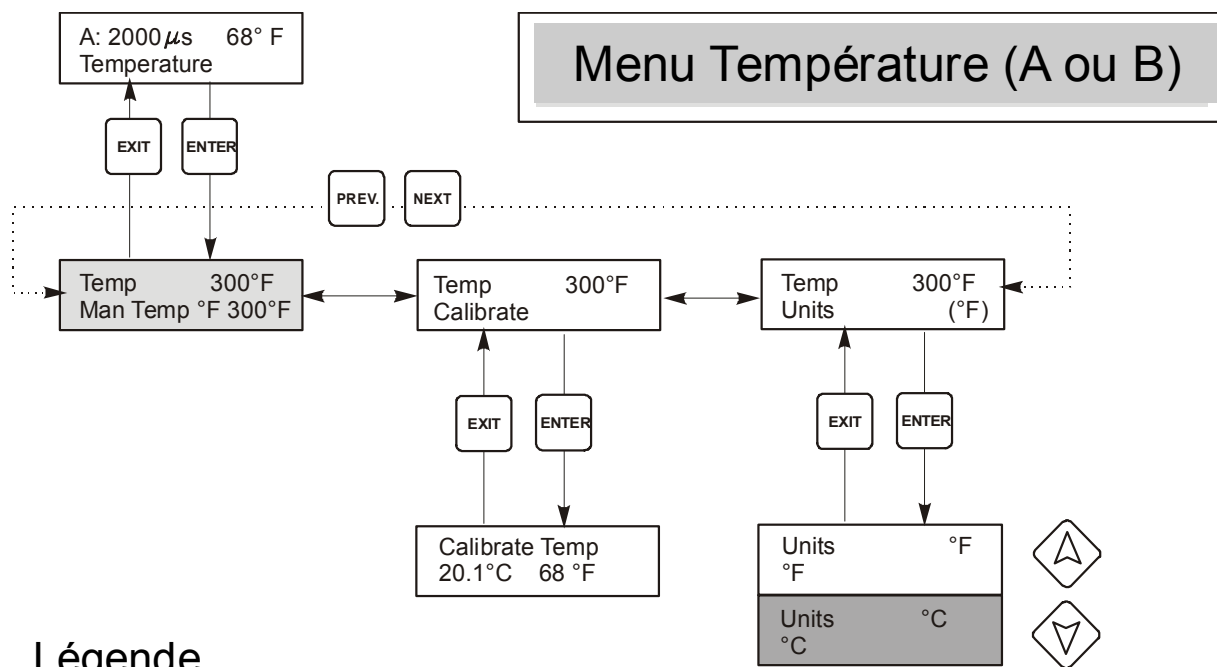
A: 2000 $\mu$s 68° F
Temperature

Menu Température (A ou B)

EXIT

ENTER

PREV.

NEXT

Temp 300°F
Man Temp °F 300°F

Temp 300°F
Calibrate

Temp 300°F
Units (°F)

EXIT

ENTER

EXIT

ENTER

Calibrate Temp
20.1°C 68 °F

Units °F
°F

Units °C
°C

Légende